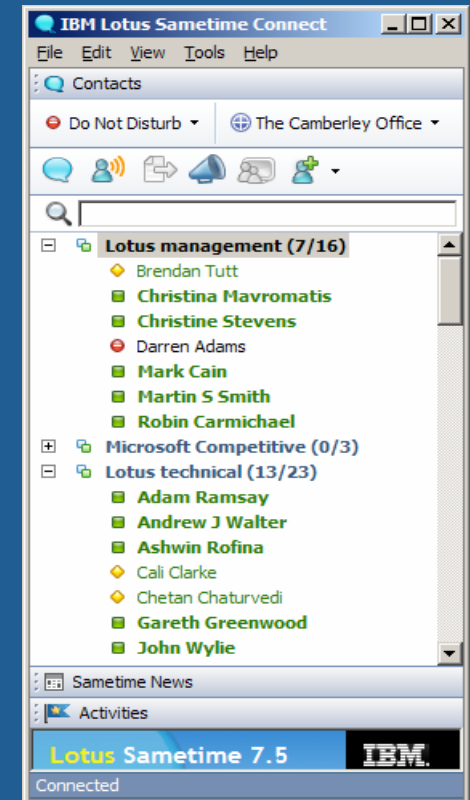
IBM Lotus Sametime Connect

File Edit View Tools Help

Contacts

Do Not Disturb

The Camberley Office

Lotus management (7/16)
Brendan Tutt
Christina Mavromatis
Christine Stevens
Darren Adams
Mark Cain
Martin S Smith
Robin Carmichael
Microsoft Competitive (0/3)
Lotus technical (13/23)
Adam Ramsay
Andrew J Walter
Ashwin Rofina
Cali Clarke
Chetan Chaturvedi
Gareth Greenwood
John Wylie

Sametime News

Activities

Lotus Sametime 7.5

IBM.

Connected